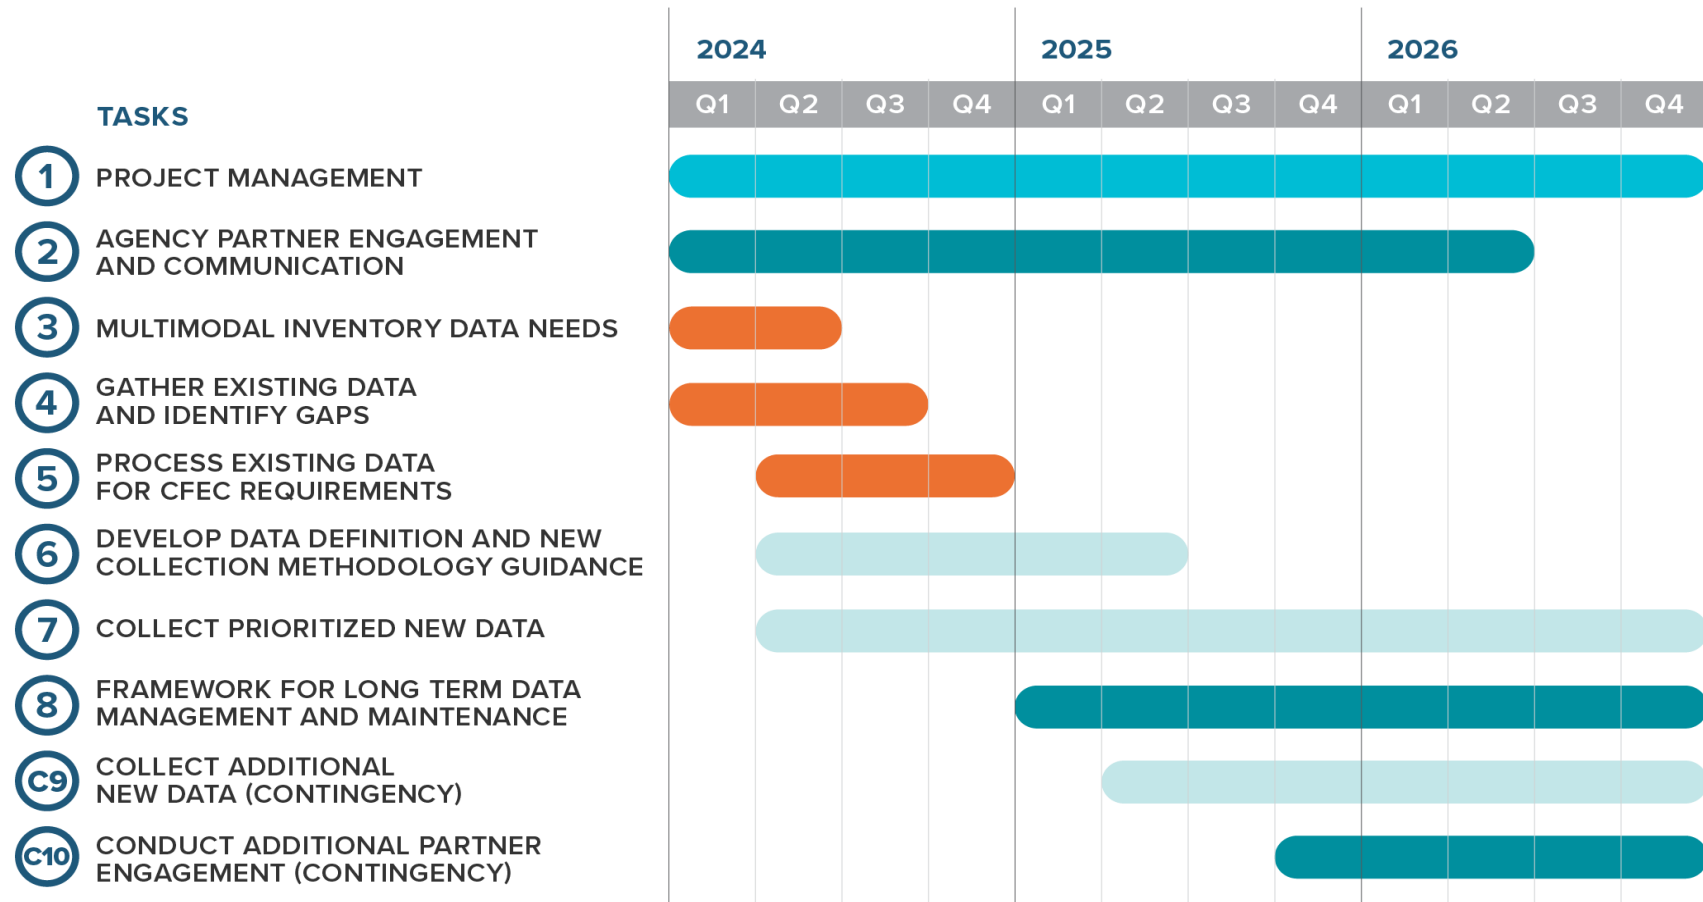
| TASKS | 2024 Q1 | Q2 | Q3 | Q4 | 2025 Q1 | Q2 | Q3 | Q4 | 2026 Q1 | Q2 | Q3 | Q4 |
|---|---|---|---|---|---|---|---|---|---|---|---|---|

1 PROJECT MANAGEMENT

2 AGENCY PARTNER ENGAGEMENT AND COMMUNICATION

3 MULTIMODAL INVENTORY DATA NEEDS

4 GATHER EXISTING DATA AND IDENTIFY GAPS

5 PROCESS EXISTING DATA FOR CFEC REQUIREMENTS

6 DEVELOP DATA DEFINITION AND NEW COLLECTION METHODOLOGY GUIDANCE

7 COLLECT PRIORITIZED NEW DATA

8 FRAMEWORK FOR LONG TERM DATA MANAGEMENT AND MAINTENANCE

C9 COLLECT ADDITIONAL NEW DATA (CONTINGENCY)

C10 CONDUCT ADDITIONAL PARTNER ENGAGEMENT (CONTINGENCY)